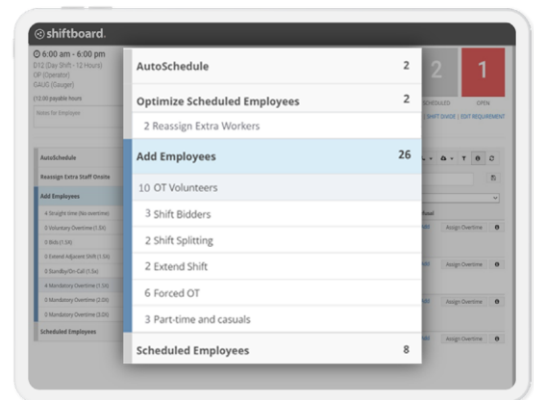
shiftboard.

6:00 am - 6:00 pm
D12 (Day Shift - 12 Hours)
OP (Operator)
GAUG (Gauger)
(12.00 payable hours

Notes for Employee

AutoSchedule
Reassign Extra Staff Onsite
Add Employees
4 Straight-time (No overtime)
0 Voluntary Overtime (1.5X)
0 Bids (1.5X)
0 Extend Adjacent Shift (1.5X)
0 Standby/On-Call (1.5x)
6 Mandatory Overtime (1.5X)
0 Mandatory Overtime (2.0X)
0 Mandatory Overtime (3.0X)
Scheduled Employees

2
SCHEDULED
1
OPEN
SHIFT DIVIDE | EDIT REQUIREMENT

Assign Overtime
Assign Overtime
Assign Overtime
Assign Overtime

AutoSchedule 2
Optimize Scheduled Employees 2
2 Reassign Extra Workers
Add Employees 26
10 OT Volunteers
3 Shift Bidders
2 Shift Splitting
2 Extend Shift
6 Forced OT
3 Part-time and casuals
Scheduled Employees 8